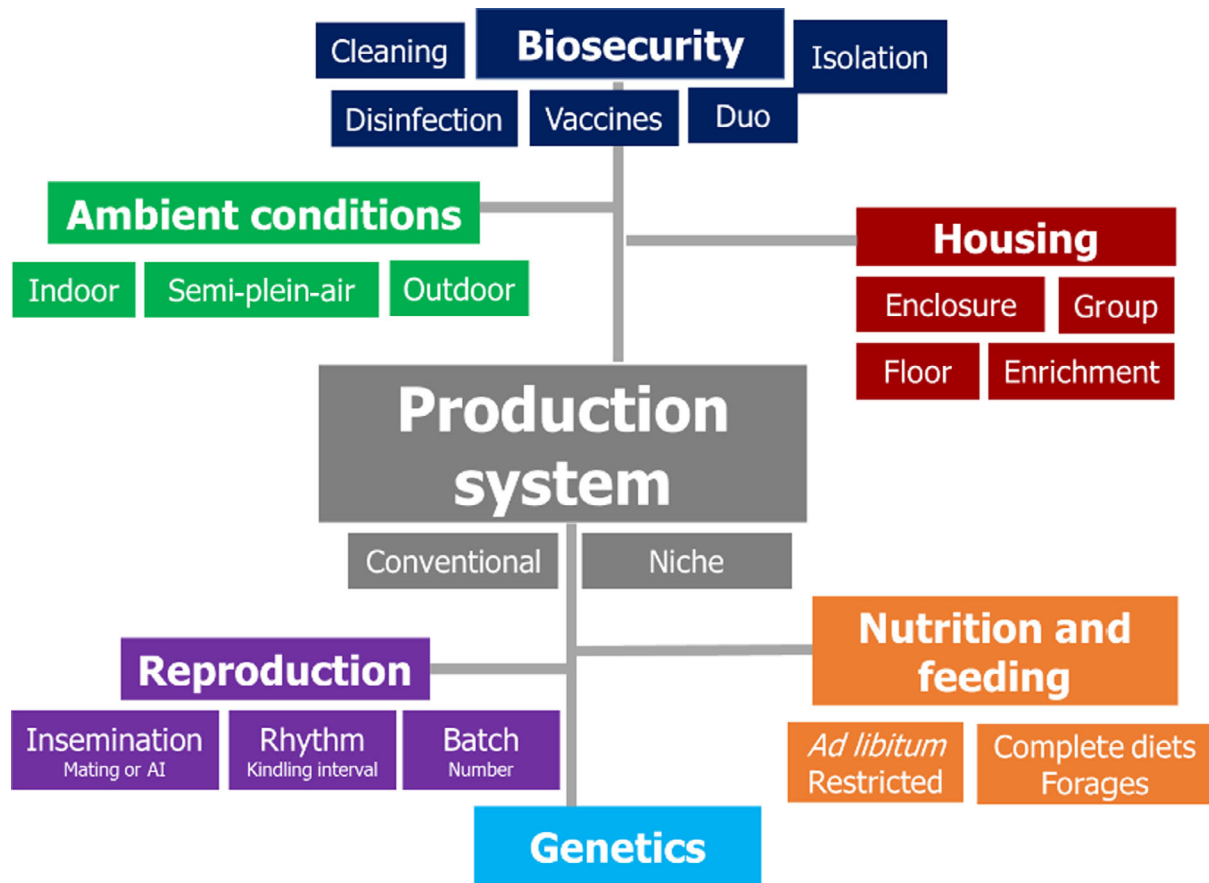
Cleaning

Biosecurity

Isolation

Disinfection

Vaccines

Duo

Ambient conditions

Indoor

Semi-plein-air

Outdoor

Housing

Enclosure

Group

Floor

Enrichment

Production system

Conventional

Niche

Reproduction

Insemination
Mating or AI

Rhythm
Kindling interval

Batch
Number

Nutrition and feeding

*Ad libitum*
Restricted

Complete diets
Forages

Genetics